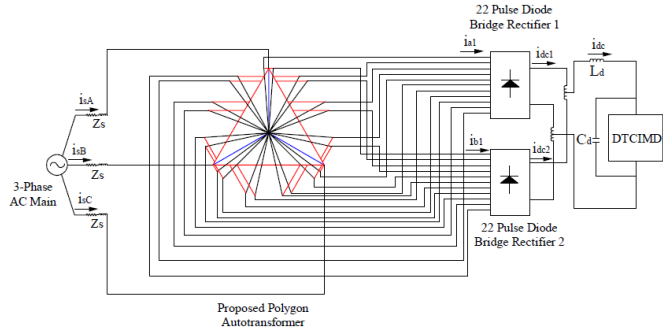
22 Pulse Diode Bridge Rectifier 1

$i_{a1}$

$i_{dc1}$

$i_{dc}$

$L_d$

$i_{sA}$

$Z_s$

$i_{sB}$

$Z_s$

3-Phase AC Main

$i_{sC}$

$Z_s$

$i_{b1}$

$i_{dc2}$

$C_d$

DTCIMD

22 Pulse Diode Bridge Rectifier 2

Proposed Polygon Autotransformer